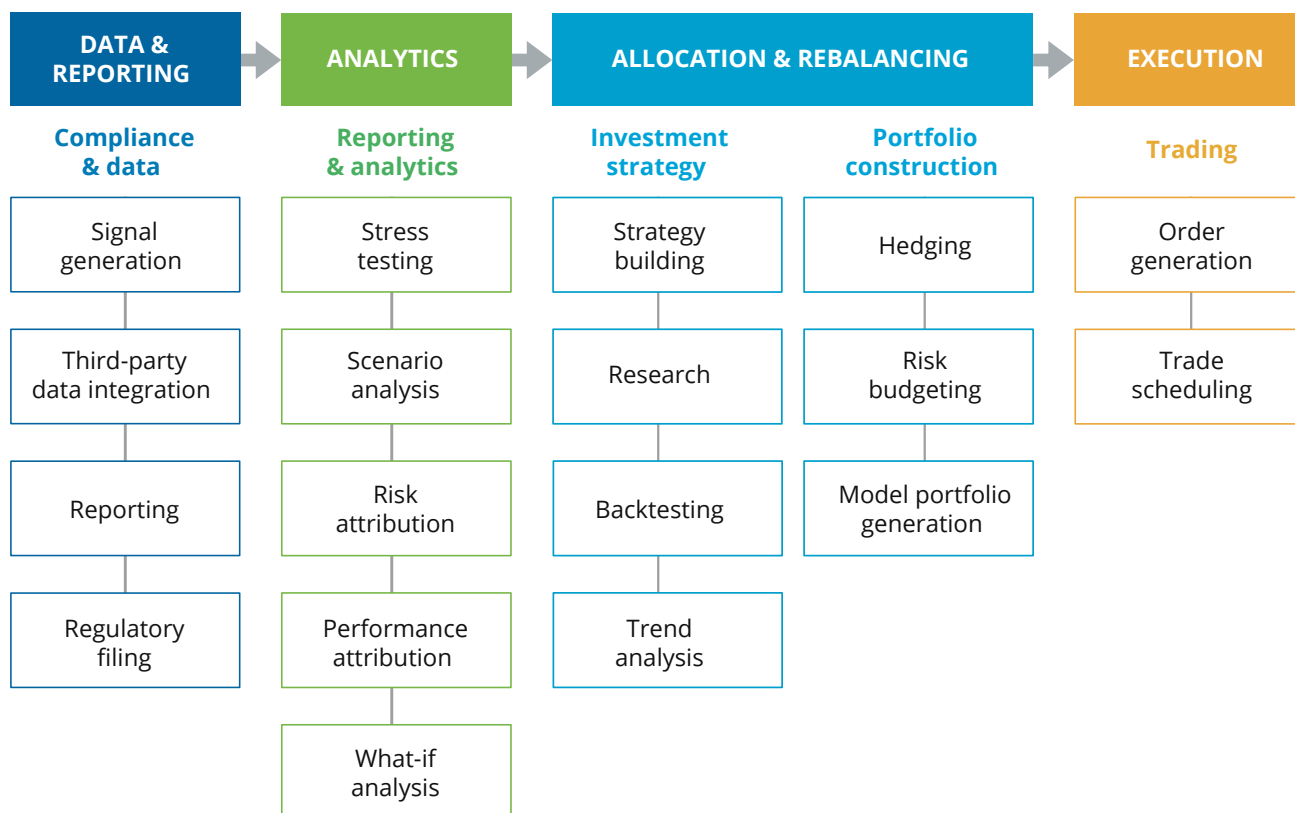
DATA & REPORTING

ANALYTICS

ALLOCATION & REBALANCING

EXECUTION

Compliance & data

Signal generation

Third-party data integration

Reporting

Regulatory filing

Reporting & analytics

Stress testing

Scenario analysis

Risk attribution

Performance attribution

What-if analysis

Investment strategy

Strategy building

Research

Backtesting

Trend analysis

Portfolio construction

Hedging

Risk budgeting

Model portfolio generation

Trading

Order generation

Trade scheduling